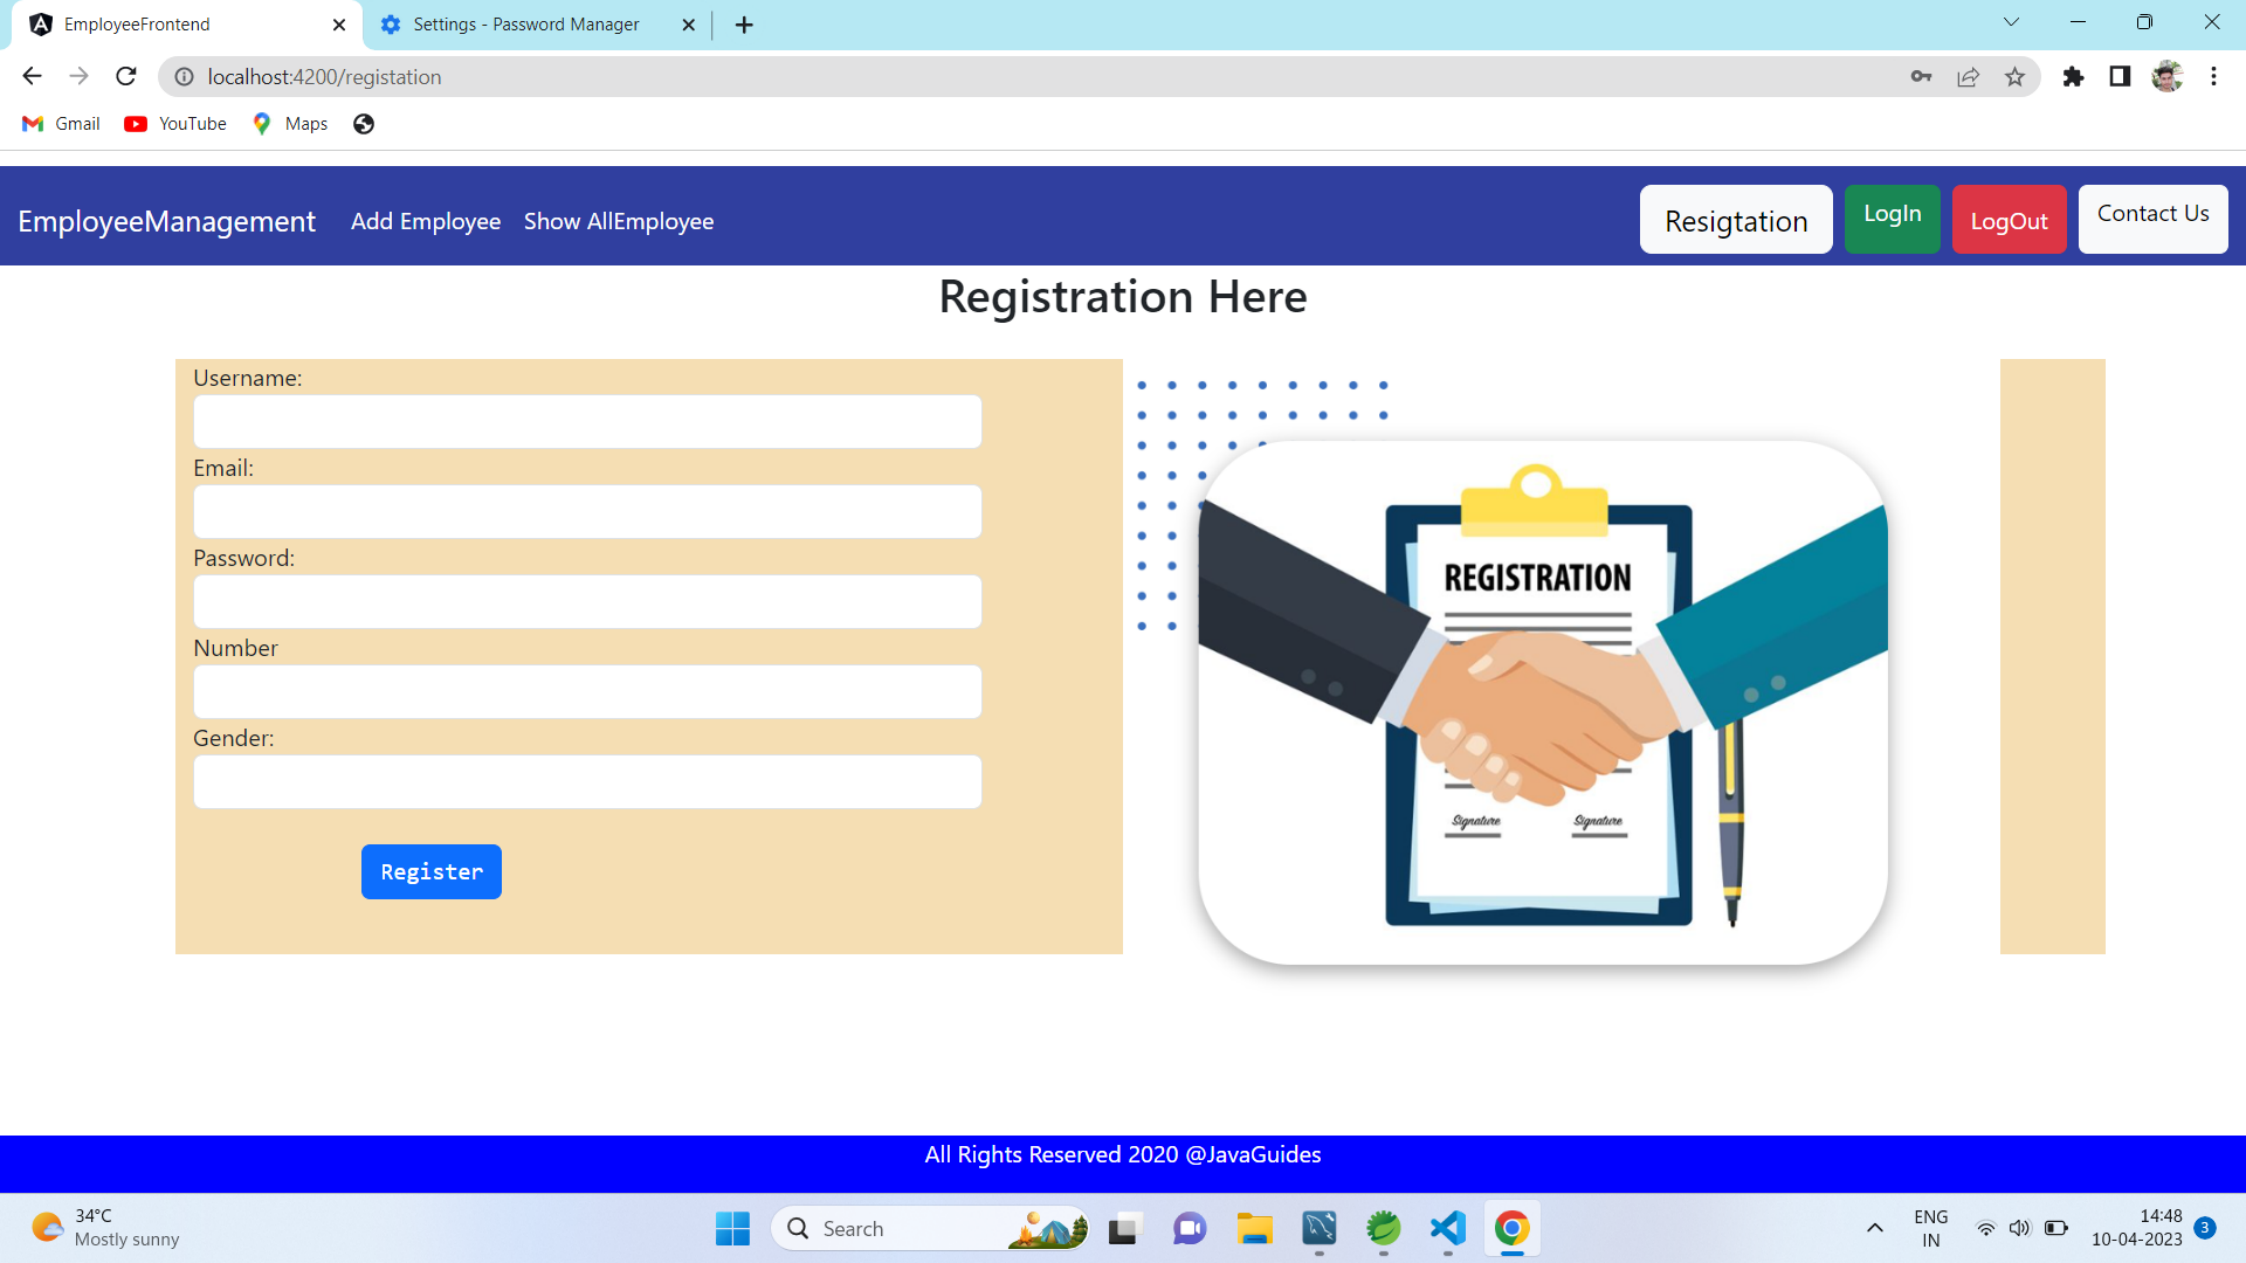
EmployeeFrontend
Settings - Password Manager
localhost:4200/registation
Gmail YouTube Maps

EmployeeManagement Add Employee Show AllEmployee
Resigtation LogIn LogOut Contact Us

Registration Here

Username:

Email:

Password:

Number

Gender:

Register

REGISTRATION
Signature Signature

All Rights Reserved 2020 @JavaGuides

34°C
Mostly sunny
Search
ENG
IN
14:48
10-04-2023
3